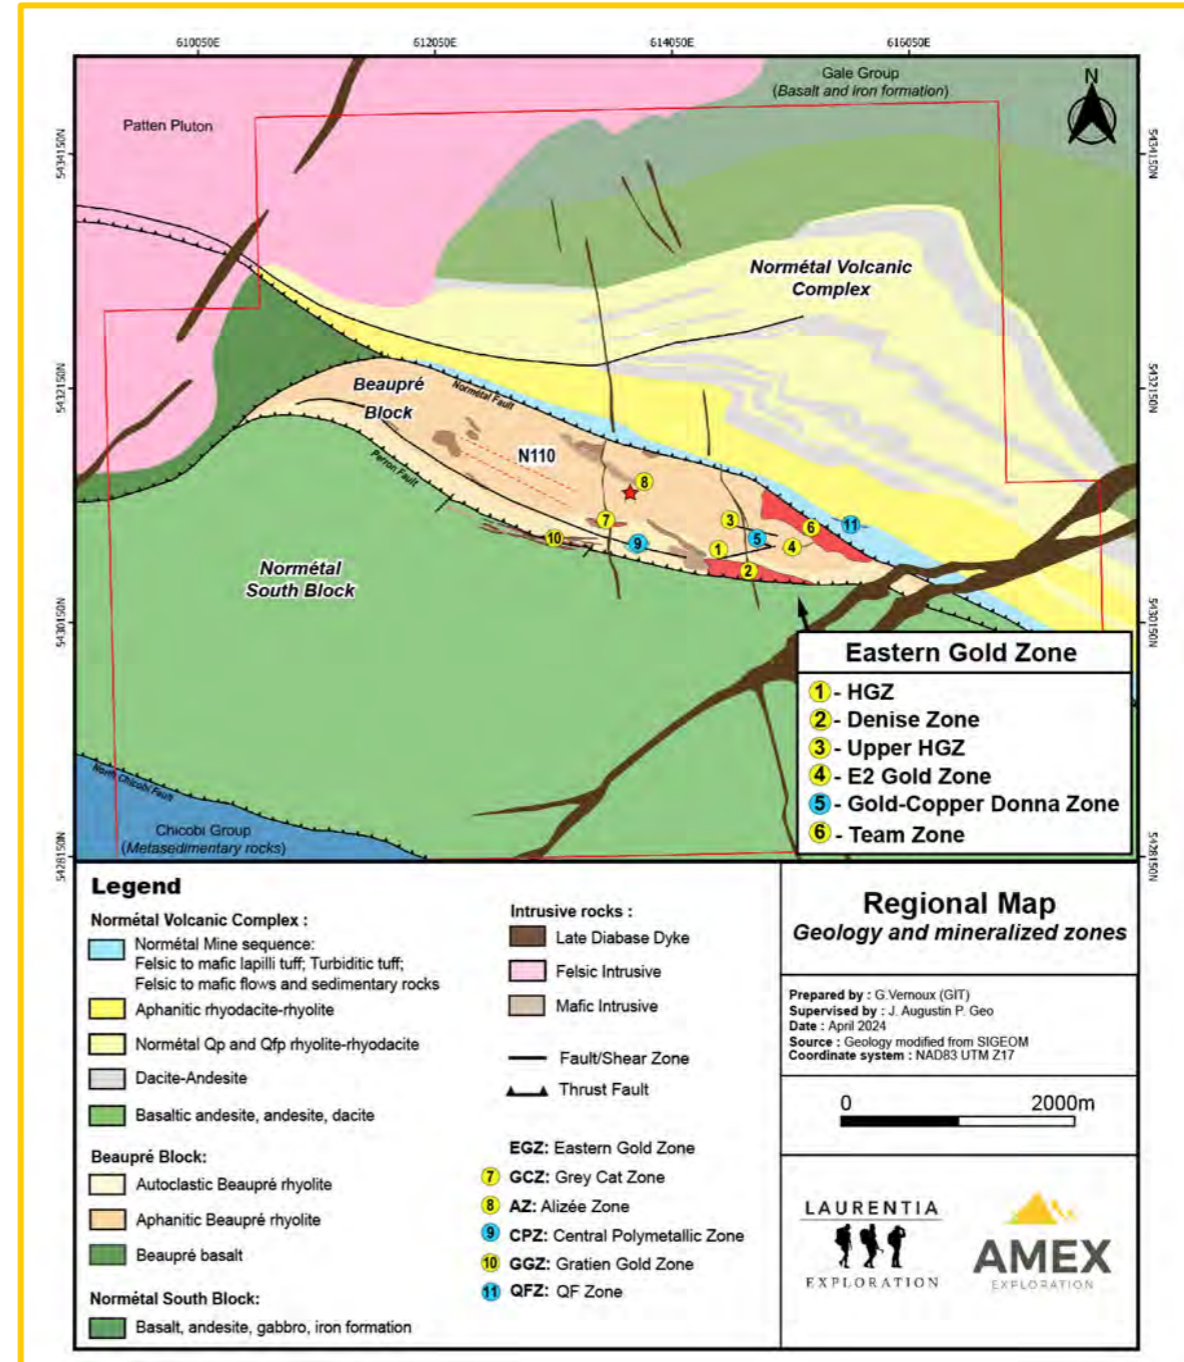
610050E 612050E 614050E 616050E

Gale Group
(Basalt and iron formation)

N

Patten Pluton

5434150N

Normétal Volcanic Complex

5432150N

Beaupré Block

Normétal Fault

N110

Perron Fault

8
7
3
6
11
10
9
5
1
4
2

Normétal South Block

5430150N

North Chicobi Fault

Chicobi Group
(Metasedimentary rocks)

5428150N

Eastern Gold Zone
1 - HGZ
2 - Denise Zone
3 - Upper HGZ
4 - E2 Gold Zone
5 - Gold-Copper Donna Zone
6 - Team Zone

Legend
Normétal Volcanic Complex :
Normétal Mine sequence: Felsic to mafic lapilli tuff; Turbiditic tuff; Felsic to mafic flows and sedimentary rocks
Aphanitic rhyodacite-rhyolite
Normétal Qp and Qfp rhyolite-rhyodacite
Dacite-Andesite
Basaltic andesite, andesite, dacite

Beaupré Block:
Autoclastic Beaupré rhyolite
Aphanitic Beaupré rhyolite
Beaupré basalt

Normétal South Block:
Basalt, andesite, gabbro, iron formation

Intrusive rocks :
Late Diabase Dyke
Felsic Intrusive
Mafic Intrusive

Fault/Shear Zone
Thrust Fault

EGZ: Eastern Gold Zone
7 GCZ: Grey Cat Zone
8 AZ: Alizée Zone
9 CPZ: Central Polymetallic Zone
10 GGZ: Gratien Gold Zone
11 QFZ: QF Zone

Regional Map
Geology and mineralized zones

Prepared by : G.Vernoux (GIT)
Supervised by : J. Augustin P. Geo
Date : April 2024
Source : Geology modified from SIGEOM
Coordinate system : NAD83 UTM Z17

0 2000m

LAURENTIA
EXPLORATION

AMEX
EXPLORATION